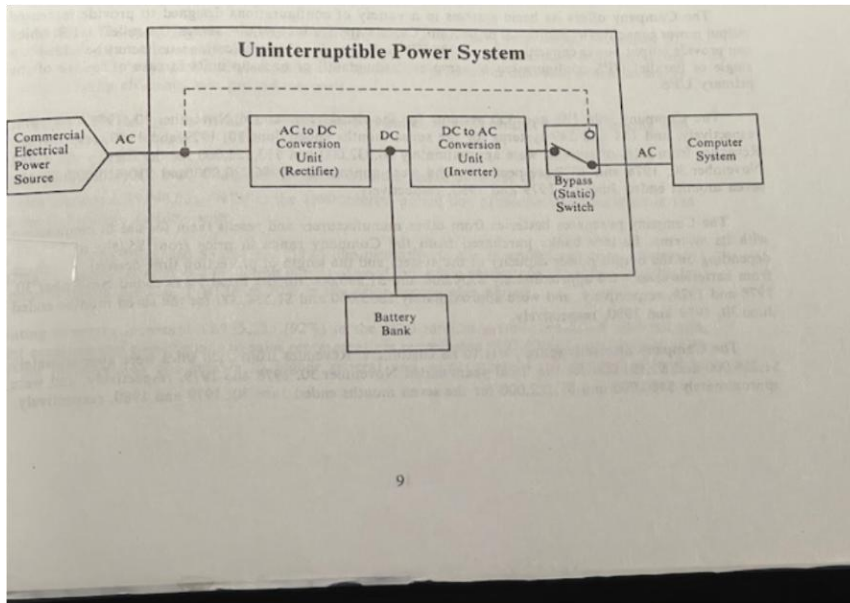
The Company offers its basic product in a variety of configurations designed to provide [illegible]

Uninterruptible Power System

Commercial Electrical Power Source

AC

AC to DC Conversion Unit (Rectifier)

DC

DC to AC Conversion Unit (Inverter)

Bypass (Static) Switch

AC

Computer System

Battery Bank

The Company's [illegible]

The Company's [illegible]

9